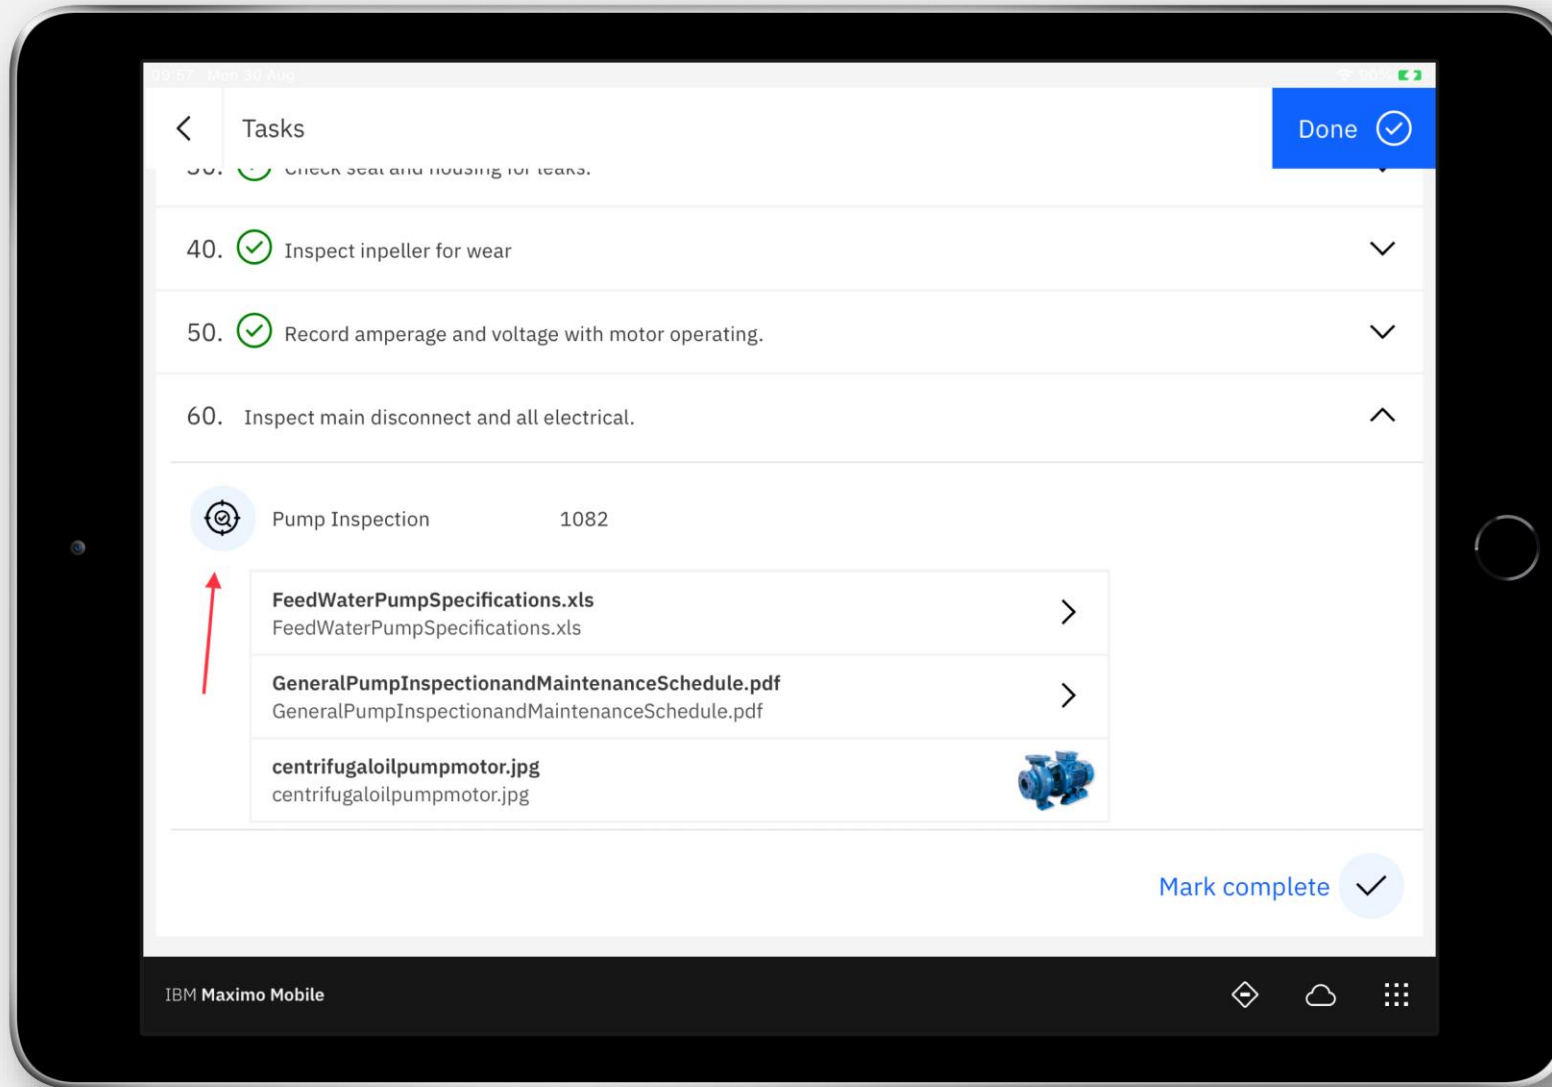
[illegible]

Tasks

Done

30. Check seal and housing for leaks.

40. Inspect inpeller for wear

50. Record amperage and voltage with motor operating.

60. Inspect main disconnect and all electrical.

Pump Inspection 1082

FeedWaterPumpSpecifications.xls
FeedWaterPumpSpecifications.xls

GeneralPumpInspectionandMaintenanceSchedule.pdf
GeneralPumpInspectionandMaintenanceSchedule.pdf

centrifugaloilpumpmotor.jpg
centrifugaloilpumpmotor.jpg

Mark complete

IBM Maximo Mobile